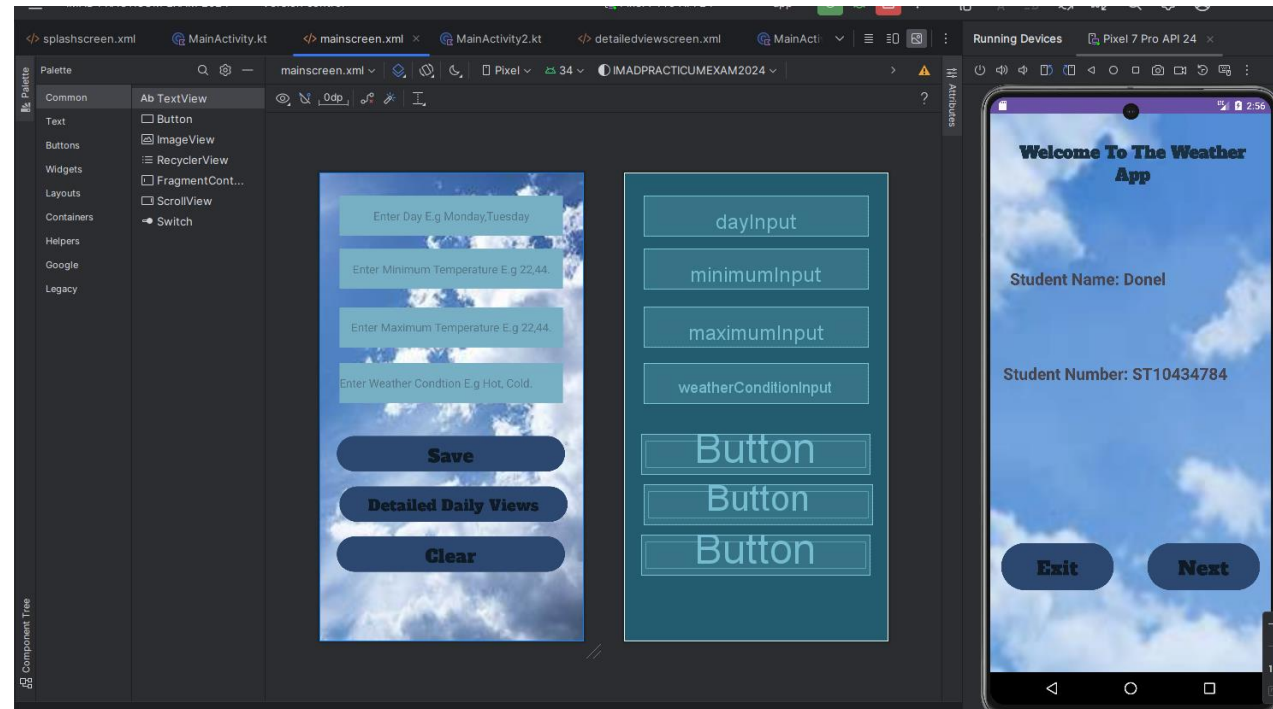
splashscreen.xml MainActivity.kt mainscreen.xml MainActivity2.kt detailedviewscreen.xml MainActi

Running Devices Pixel 7 Pro API 24

Palette

Common Text Buttons Widgets Layouts Containers Helpers Google Legacy

Ab TextView
Button
ImageView
RecyclerView
FragmentCont...
ScrollView
Switch

mainscreen.xml Pixel 34 IMADPRACTICUMEXAM2024

0dp

Attributes

Component Tree

Enter Day E.g Monday,Tuesday

Enter Minimum Temperature E.g 22,44.

Enter Maximum Temperature E.g 22,44.

Enter Weather Condtion E.g Hot, Cold.

Save

Detailed Daily Views

Clear

dayInput

minimumInput

maximumInput

weatherConditionInput

Button

Button

Button

2:56

Welcome To The Weather App

Student Name: Donel

Student Number: ST10434784

Exit

Next